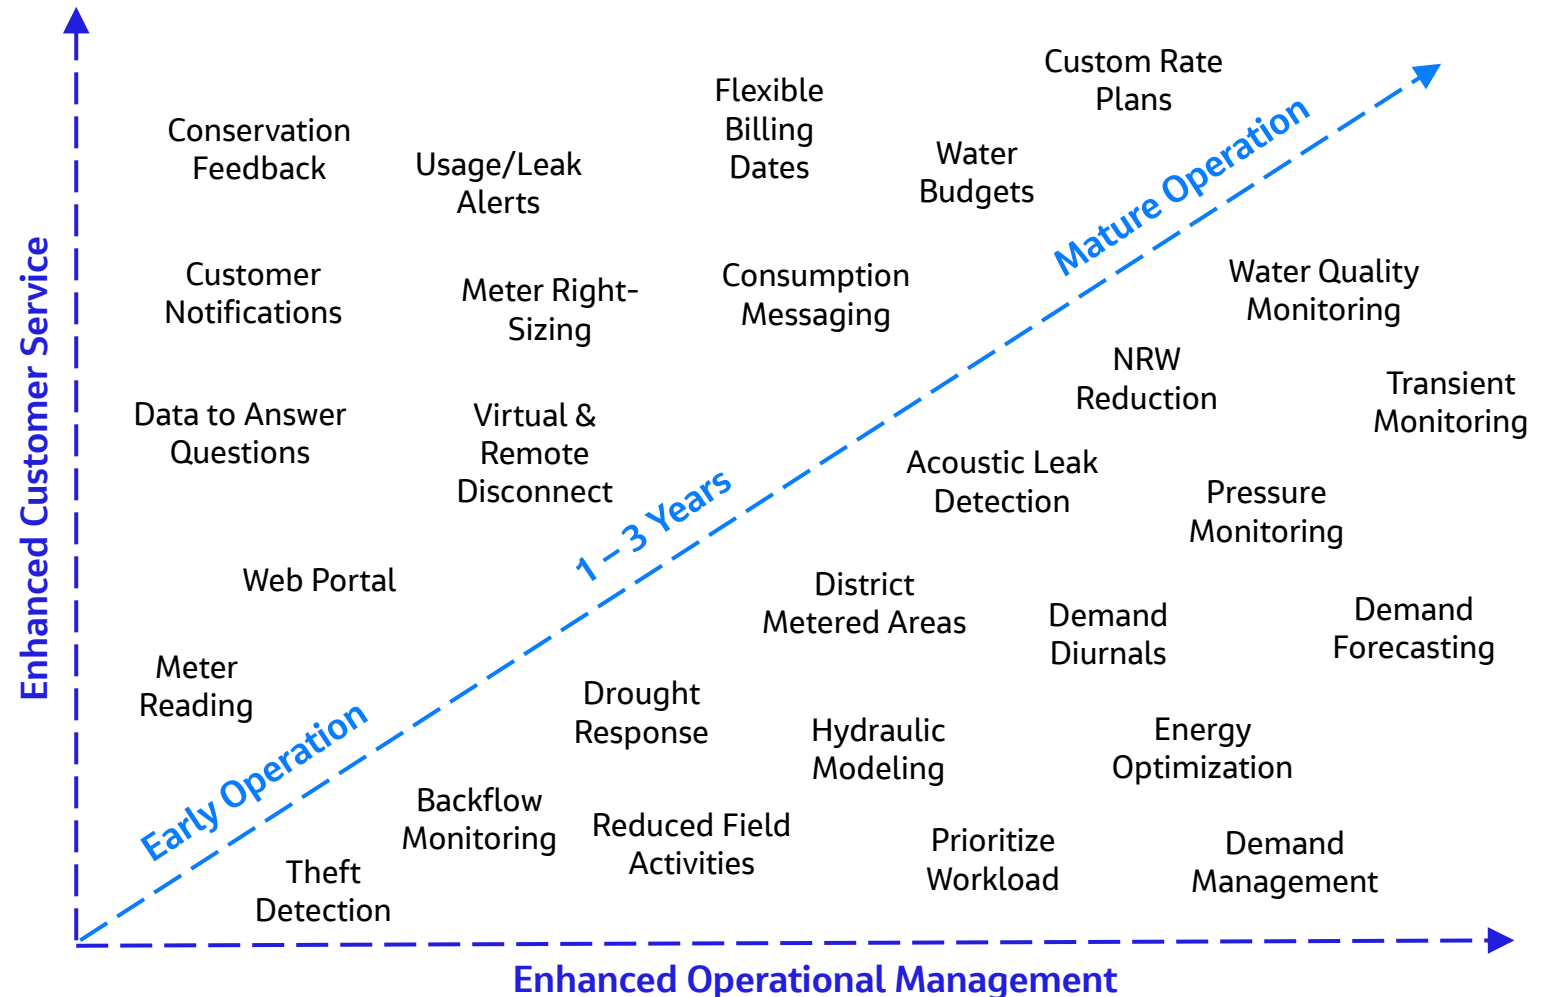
Enhanced Customer Service

Conservation Feedback

Usage/Leak Alerts

Flexible Billing Dates

Custom Rate Plans

Water Budgets

Mature Operation

Customer Notifications

Meter Right-Sizing

Consumption Messaging

Water Quality Monitoring

NRW Reduction

Transient Monitoring

Data to Answer Questions

Virtual & Remote Disconnect

Acoustic Leak Detection

Pressure Monitoring

1 - 3 Years

Web Portal

District Metered Areas

Demand Diurnals

Demand Forecasting

Meter Reading

Drought Response

Hydraulic Modeling

Energy Optimization

Early Operation

Backflow Monitoring

Reduced Field Activities

Prioritize Workload

Demand Management

Theft Detection

Enhanced Operational Management